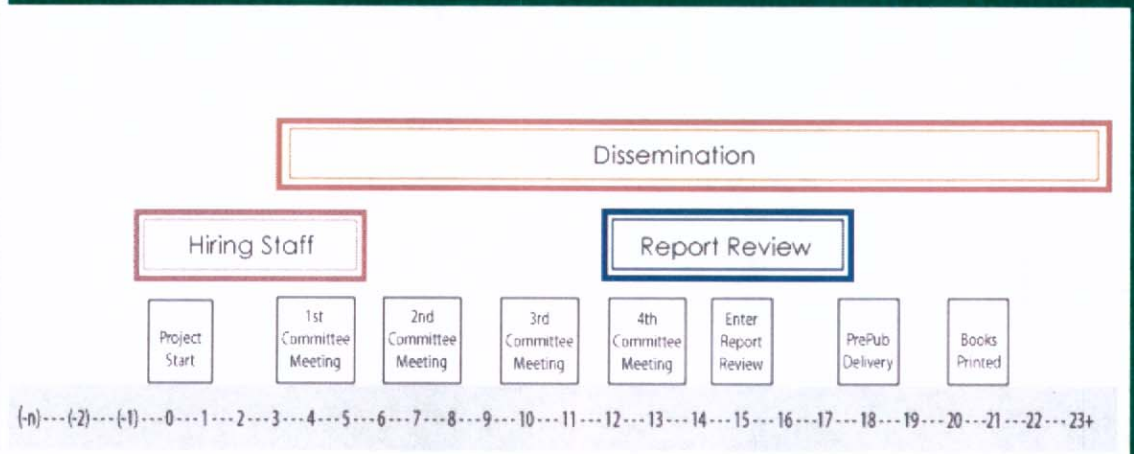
Dissemination

Hiring Staff

Report Review

Project Start

1st Committee Meeting

2nd Committee Meeting

3rd Committee Meeting

4th Committee Meeting

Enter Report Review

PrePub Delivery

Books Printed

(-n)---(-2)---(-1)---0---1---2---3---4---5---6---7---8---9---10---11---12---13---14---15---16---17---18---19---20---21---22---23+